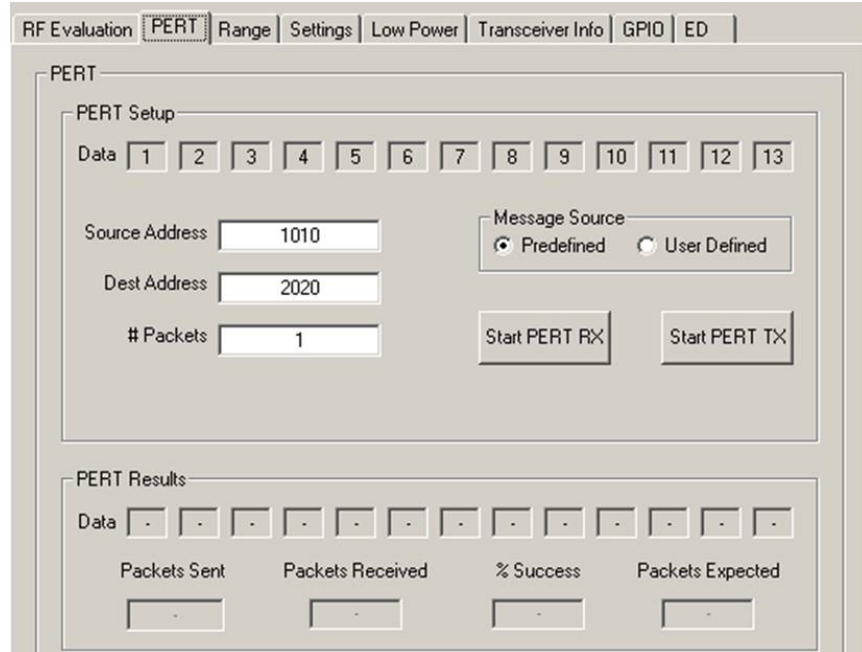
RF Evaluation | PERT | Range | Settings | Low Power | Transceiver Info | GPIO | ED

PERT

PERT Setup

Data 1 2 3 4 5 6 7 8 9 10 11 12 13

Source Address 1010

Dest Address 2020

# Packets 1

Message Source
Predefined
User Defined

Start PERT RX

Start PERT TX

PERT Results

Data - - - - - - - - - - - - -

Packets Sent
-

Packets Received
-

% Success
-

Packets Expected
-